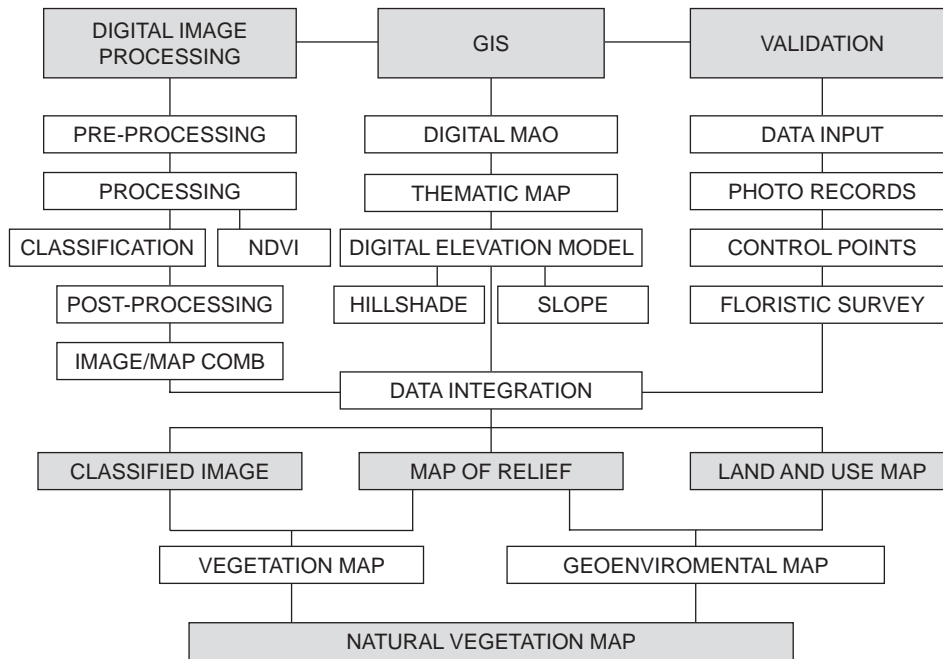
DIGITAL IMAGE PROCESSING

GIS

VALIDATION

PRE-PROCESSING

PROCESSING

CLASSIFICATION

NDVI

POST-PROCESSING

IMAGE/MAP COMB

DIGITAL MAO

THEMATIC MAP

DIGITAL ELEVATION MODEL

HILLSHADE

SLOPE

DATA INPUT

PHOTO RECORDS

CONTROL POINTS

FLORISTIC SURVEY

DATA INTEGRATION

CLASSIFIED IMAGE

MAP OF RELIEF

LAND AND USE MAP

VEGETATION MAP

GEOENVIROMENTAL MAP

NATURAL VEGETATION MAP